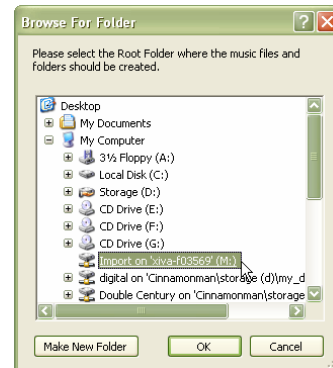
Browse For Folder

Please select the Root Folder where the music files and folders should be created.

Desktop
My Documents
My Computer
3½ Floppy (A:)
Local Disk (C:)
Storage (D:)
CD Drive (E:)
CD Drive (F:)
CD Drive (G:)
Import on 'xiva-f03569' (M:)
digital on 'Cinnamonman\storage (d)\my_d
Double Century on 'Cinnamonman\storage

Make New Folder
OK
Cancel